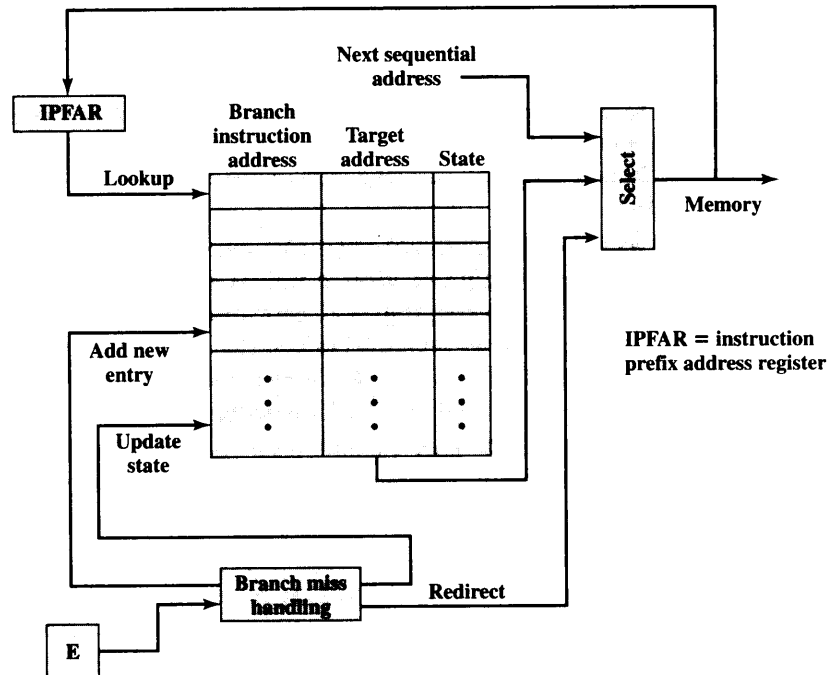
Next sequential address

IPFAR

Branch instruction address

Target address

State

Select

Lookup

Memory

IPFAR = instruction prefix address register

Add new entry

Update state

Branch miss handling

Redirect

E